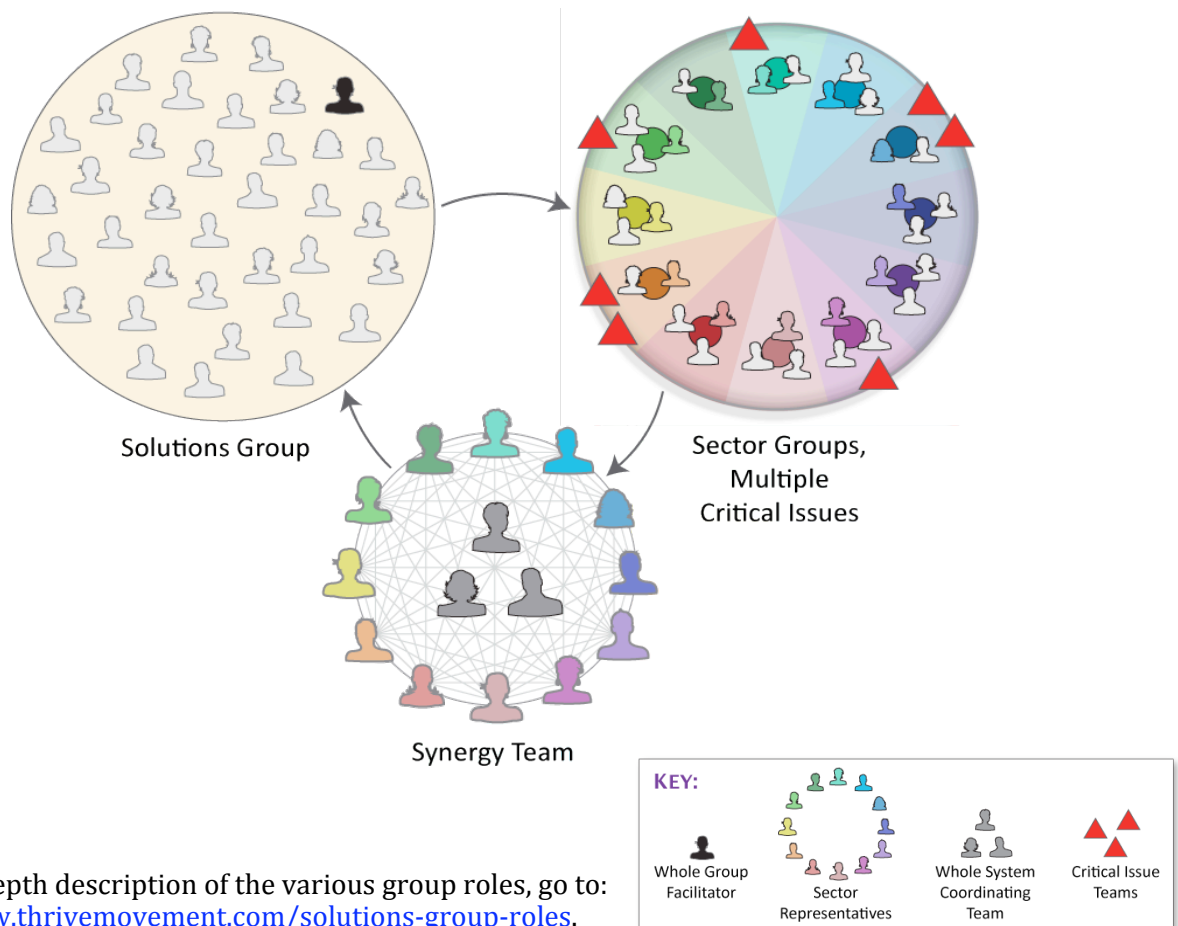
Solutions Group

Sector Groups, Multiple Critical Issues

Synergy Team

KEY:

Whole Group Facilitator

Sector Representatives

Whole System Coordinating Team

Critical Issue Teams

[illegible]epth description of the various group roles, go to: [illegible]v.thrivemovement.com/solutions-group-roles.